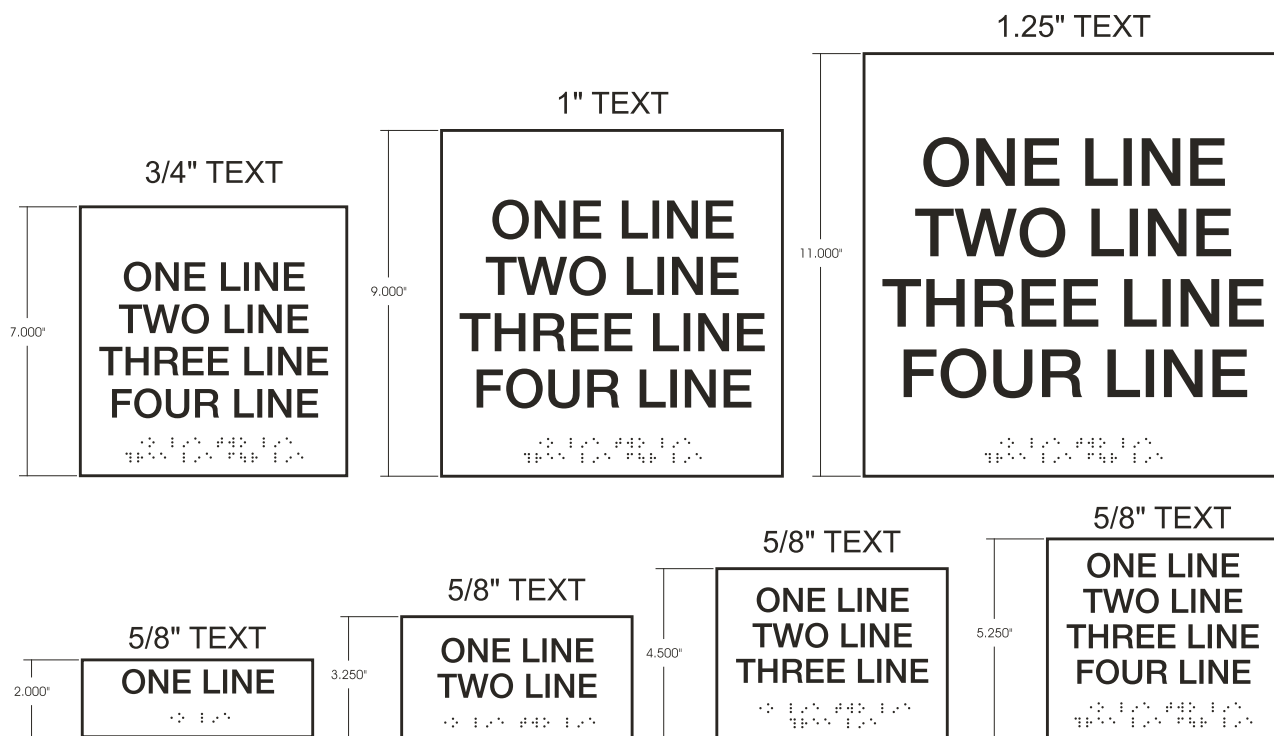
1.25" TEXT

1" TEXT

3/4" TEXT

7.000"

ONE LINE
TWO LINE
THREE LINE
FOUR LINE

9.000"

ONE LINE
TWO LINE
THREE LINE
FOUR LINE

11.000"

ONE LINE
TWO LINE
THREE LINE
FOUR LINE

5/8" TEXT

5/8" TEXT

5/8" TEXT

5/8" TEXT

2.000"

ONE LINE

3.250"

ONE LINE
TWO LINE

4.500"

ONE LINE
TWO LINE
THREE LINE

5.250"

ONE LINE
TWO LINE
THREE LINE
FOUR LINE